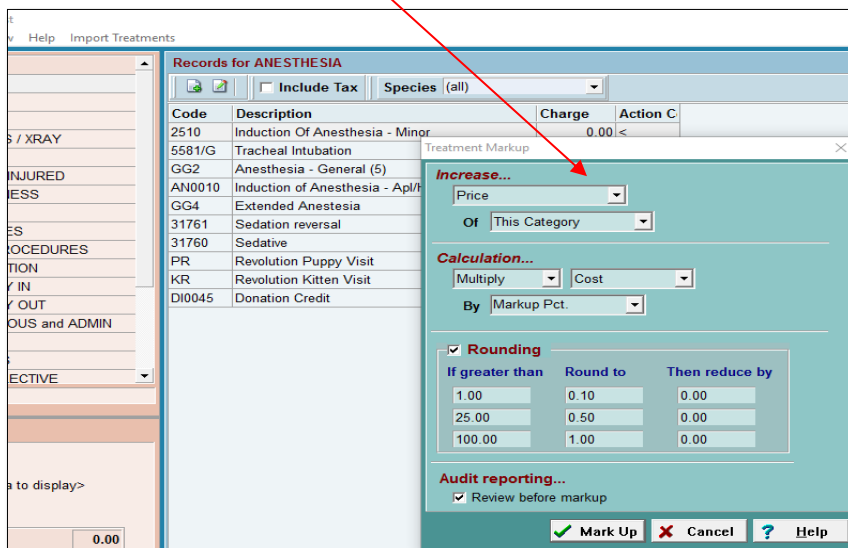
t
v Help Import Treatments

S / XRAY
INJURED
IESS
ES
ROCEDURES
TION
Y IN
Y OUT
OUS and ADMIN
S
ECTIVE

a to display>
0.00

Records for ANESTHESIA

Include Tax Species (all)

| Code | Description | Charge | Action C |
|---|---|---|---|
| 2510 | Induction Of Anesthesia - Minor | 0.00 | < |
| 5581/G | Tracheal Intubation | | |
| GG2 | Anesthesia - General (5) | | |
| AN0010 | Induction of Anesthesia - Apl/ | | |
| GG4 | Extended Anestesia | | |
| 31761 | Sedation reversal | | |
| 31760 | Sedative | | |
| PR | Revolution Puppy Visit | | |
| KR | Revolution Kitten Visit | | |
| DI0045 | Donation Credit | | |

Treatment Markup

Increase...
Price
Of This Category

Calculation...
Multiply Cost
By Markup Pct.

Rounding

| If greater than | Round to | Then reduce by |
|---|---|---|
| 1.00 | 0.10 | 0.00 |
| 25.00 | 0.50 | 0.00 |
| 100.00 | 1.00 | 0.00 |

Audit reporting...
Review before markup

Mark Up Cancel Help